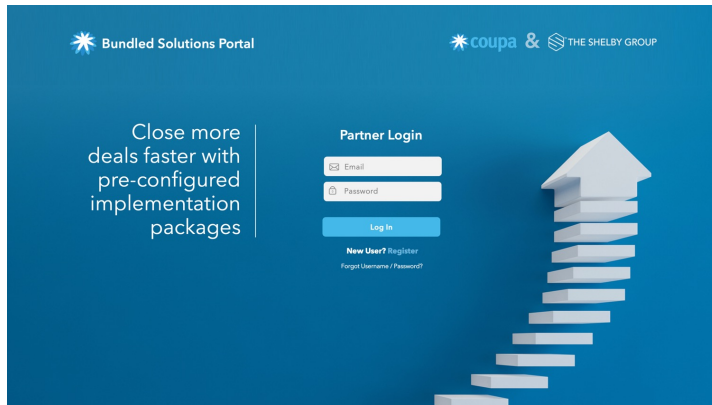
Bundled Solutions Portal

coupa & THE SHELBY GROUP

Close more deals faster with pre-configured implementation packages

Partner Login

Email

Password

Log In

New User? Register

Forgot Username / Password?